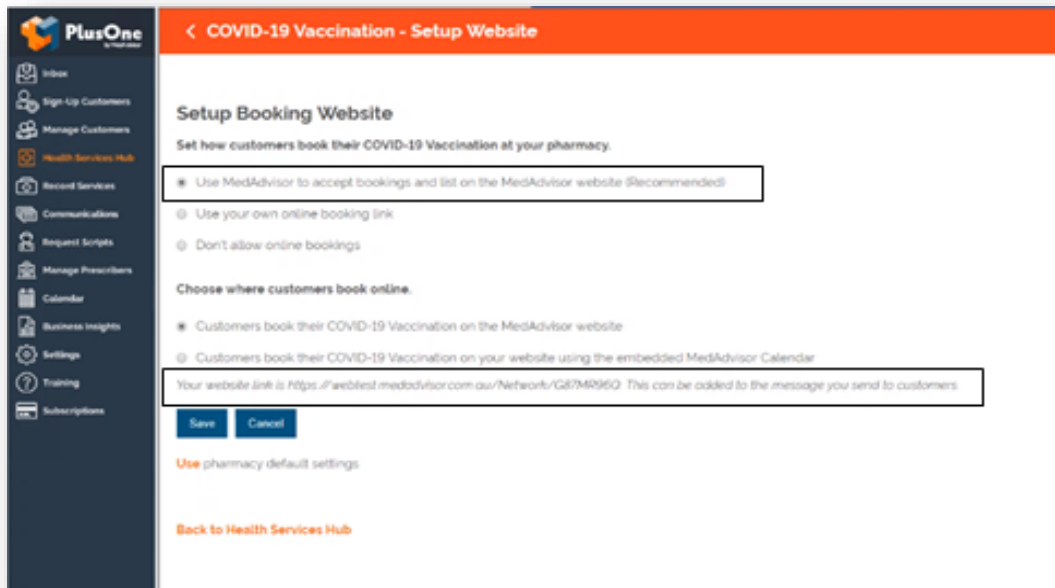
PlusOne

Inbox
Sign-Up Customers
Manage Customers
Health Services Hub
Record Services
Communications
Request Scripts
Manage Prescribers
Calendar
Business Insights
Settings
Training
Subscriptions

< COVID-19 Vaccination - Setup Website

Setup Booking Website

Set how customers book their COVID-19 Vaccination at your pharmacy.

Use MedAdvisor to accept bookings and list on the MedAdvisor website (Recommended)

Use your own online booking link

Don't allow online bookings

Choose where customers book online.

Customers book their COVID-19 Vaccination on the MedAdvisor website

Customers book their COVID-19 Vaccination on your website using the embedded MedAdvisor Calendar

Your website link is https://webtest.medadvisor.com.au/Network/G87MR96Q. This can be added to the message you send to customers.

Save Cancel

Use pharmacy default settings

Back to Health Services Hub